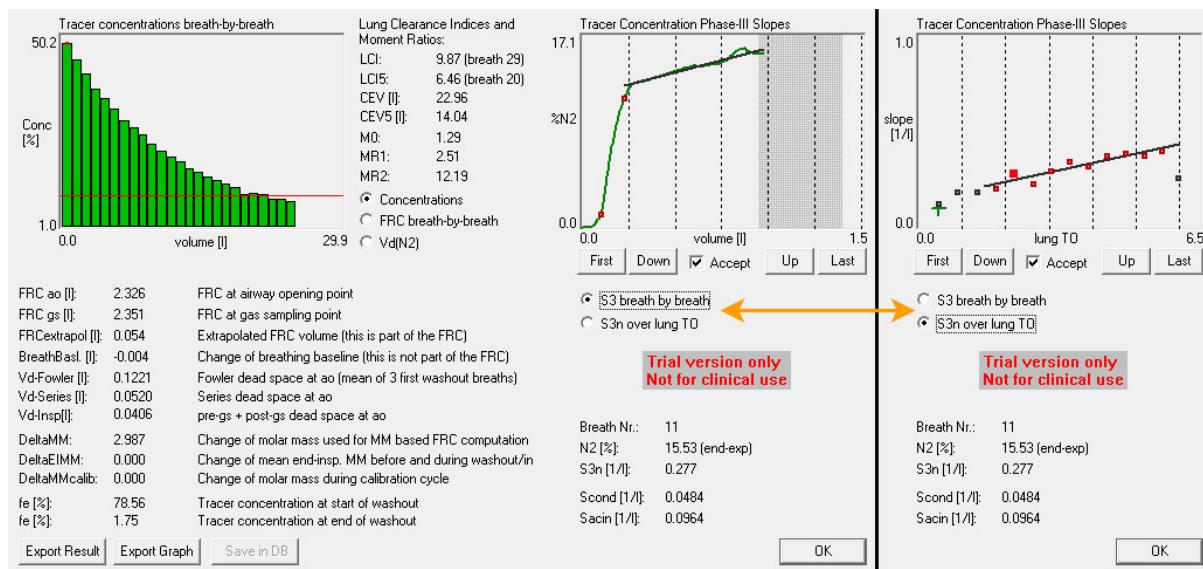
Tracer concentrations breath-by-breath

50.2

Conc [%]

1.0

0.0 volume [l] 29.9

Lung Clearance Indices and Moment Ratios:

| | |
|---|---|
| LCI: | 9.87 (breath 29) |
| LCI5: | 6.46 (breath 20) |
| CEV [l]: | 22.96 |
| CEV5 [l]: | 14.04 |
| M0: | 1.29 |
| MR1: | 2.51 |
| MR2: | 12.19 |

Concentrations
FRC breath-by-breath
Vd(N2)

Tracer Concentration Phase-III Slopes

17.1

%N2

0.0

0.0 volume [l] 1.5

First Down Accept Up Last

S3 breath by breath
S3n over lung TO

Trial version only
Not for clinical use

| | |
|---|---|
| Breath Nr.: | 11 |
| N2 [%]: | 15.53 (end-exp) |
| S3n [1/l]: | 0.277 |
| Scond [1/l]: | 0.0484 |
| Sacin [1/l]: | 0.0964 |

OK

Tracer Concentration Phase-III Slopes

1.0

slope [1/l]

0.0

0.0 lung TO 6.5

First Down Accept Up Last

S3 breath by breath
S3n over lung TO

Trial version only
Not for clinical use

| | |
|---|---|
| Breath Nr.: | 11 |
| N2 [%]: | 15.53 (end-exp) |
| S3n [1/l]: | 0.277 |
| Scond [1/l]: | 0.0484 |
| Sacin [1/l]: | 0.0964 |

OK

| | | |
|---|---|---|
| FRC ao [l]: | 2.326 | FRC at airway opening point |
| FRC gs [l]: | 2.351 | FRC at gas sampling point |
| FRCextrapol [l]: | 0.054 | Extrapolated FRC volume (this is part of the FRC) |
| BreathBasl. [l]: | -0.004 | Change of breathing baseline (this is not part of the FRC) |
| Vd-Fowler [l]: | 0.1221 | Fowler dead space at ao (mean of 3 first washout breaths) |
| Vd-Series [l]: | 0.0520 | Series dead space at ao |
| Vd-Insp[l]: | 0.0406 | pre-gs + post-gs dead space at ao |
| DeltaMM: | 2.987 | Change of molar mass used for MM based FRC computation |
| DeltaEIMM: | 0.000 | Change of mean end-insp. MM before and during washout/in |
| DeltaMMcalib: | 0.000 | Change of molar mass during calibration cycle |
| fe [%]: | 78.56 | Tracer concentration at start of washout |
| fe [%]: | 1.75 | Tracer concentration at end of washout |

Export Result Export Graph Save in DB